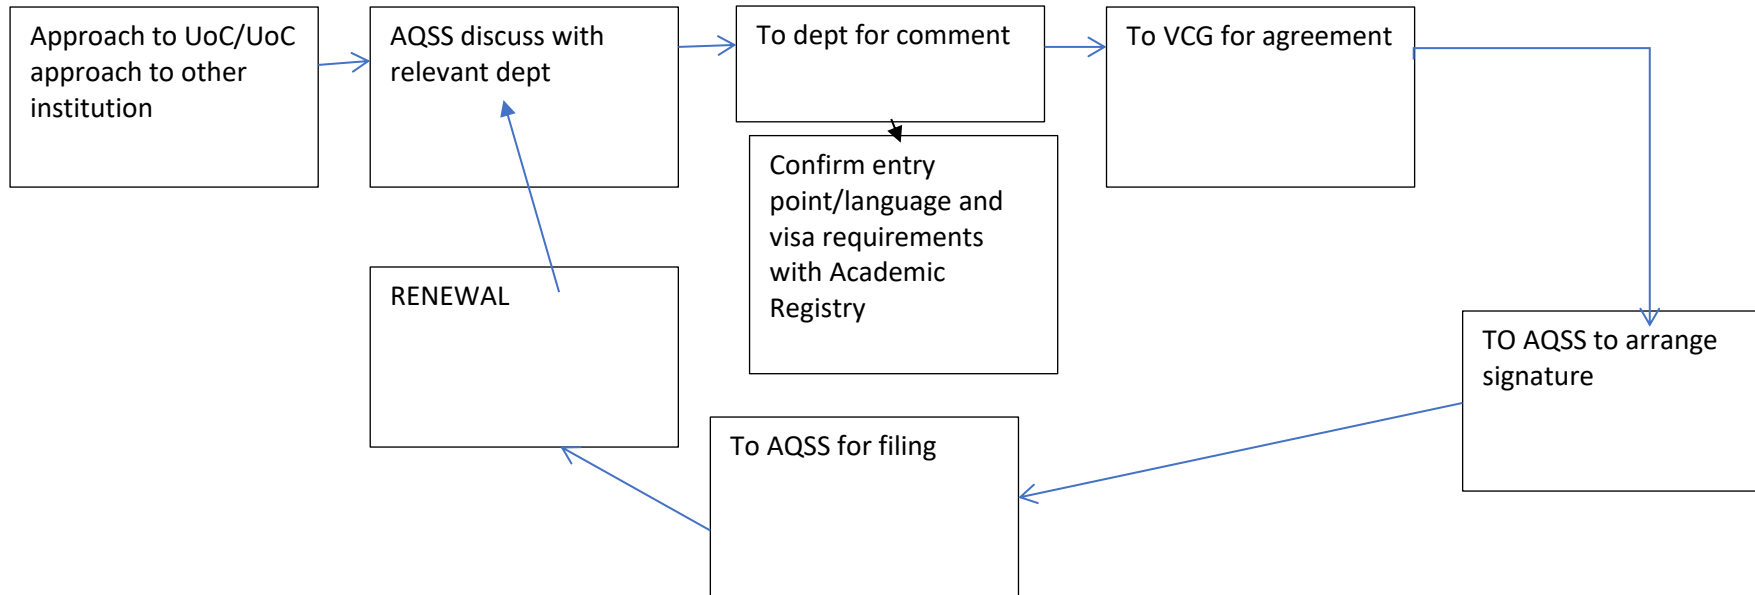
Approach to UoC/UoC approach to other institution

AQSS discuss with relevant dept

To dept for comment

To VCG for agreement

Confirm entry point/language and visa requirements with Academic Registry

RENEWAL

TO AQSS to arrange signature

To AQSS for filing